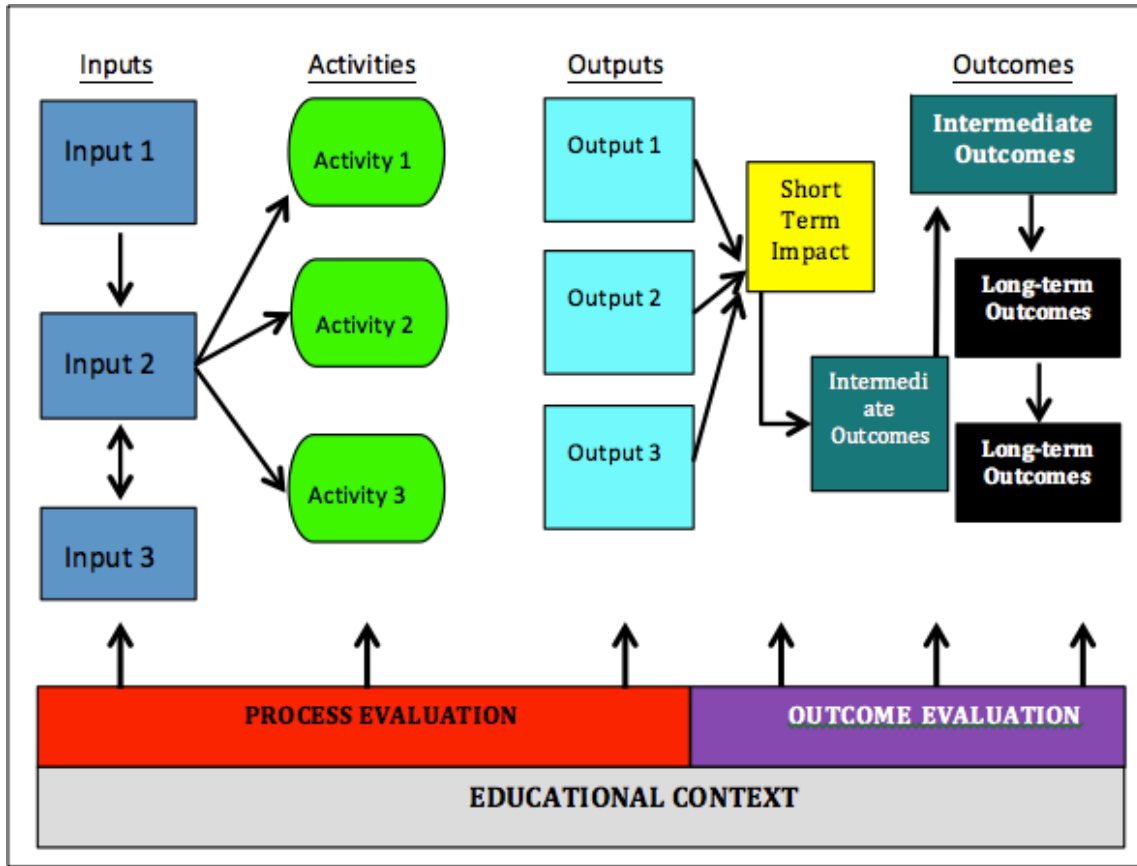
Inputs

Activities

Outputs

Outcomes

Input 1

Input 2

Input 3

Activity 1

Activity 2

Activity 3

Output 1

Output 2

Output 3

Short Term Impact

Intermediate Outcomes

Intermediate Outcomes

Long-term Outcomes

Long-term Outcomes

PROCESS EVALUATION

OUTCOME EVALUATION

EDUCATIONAL CONTEXT